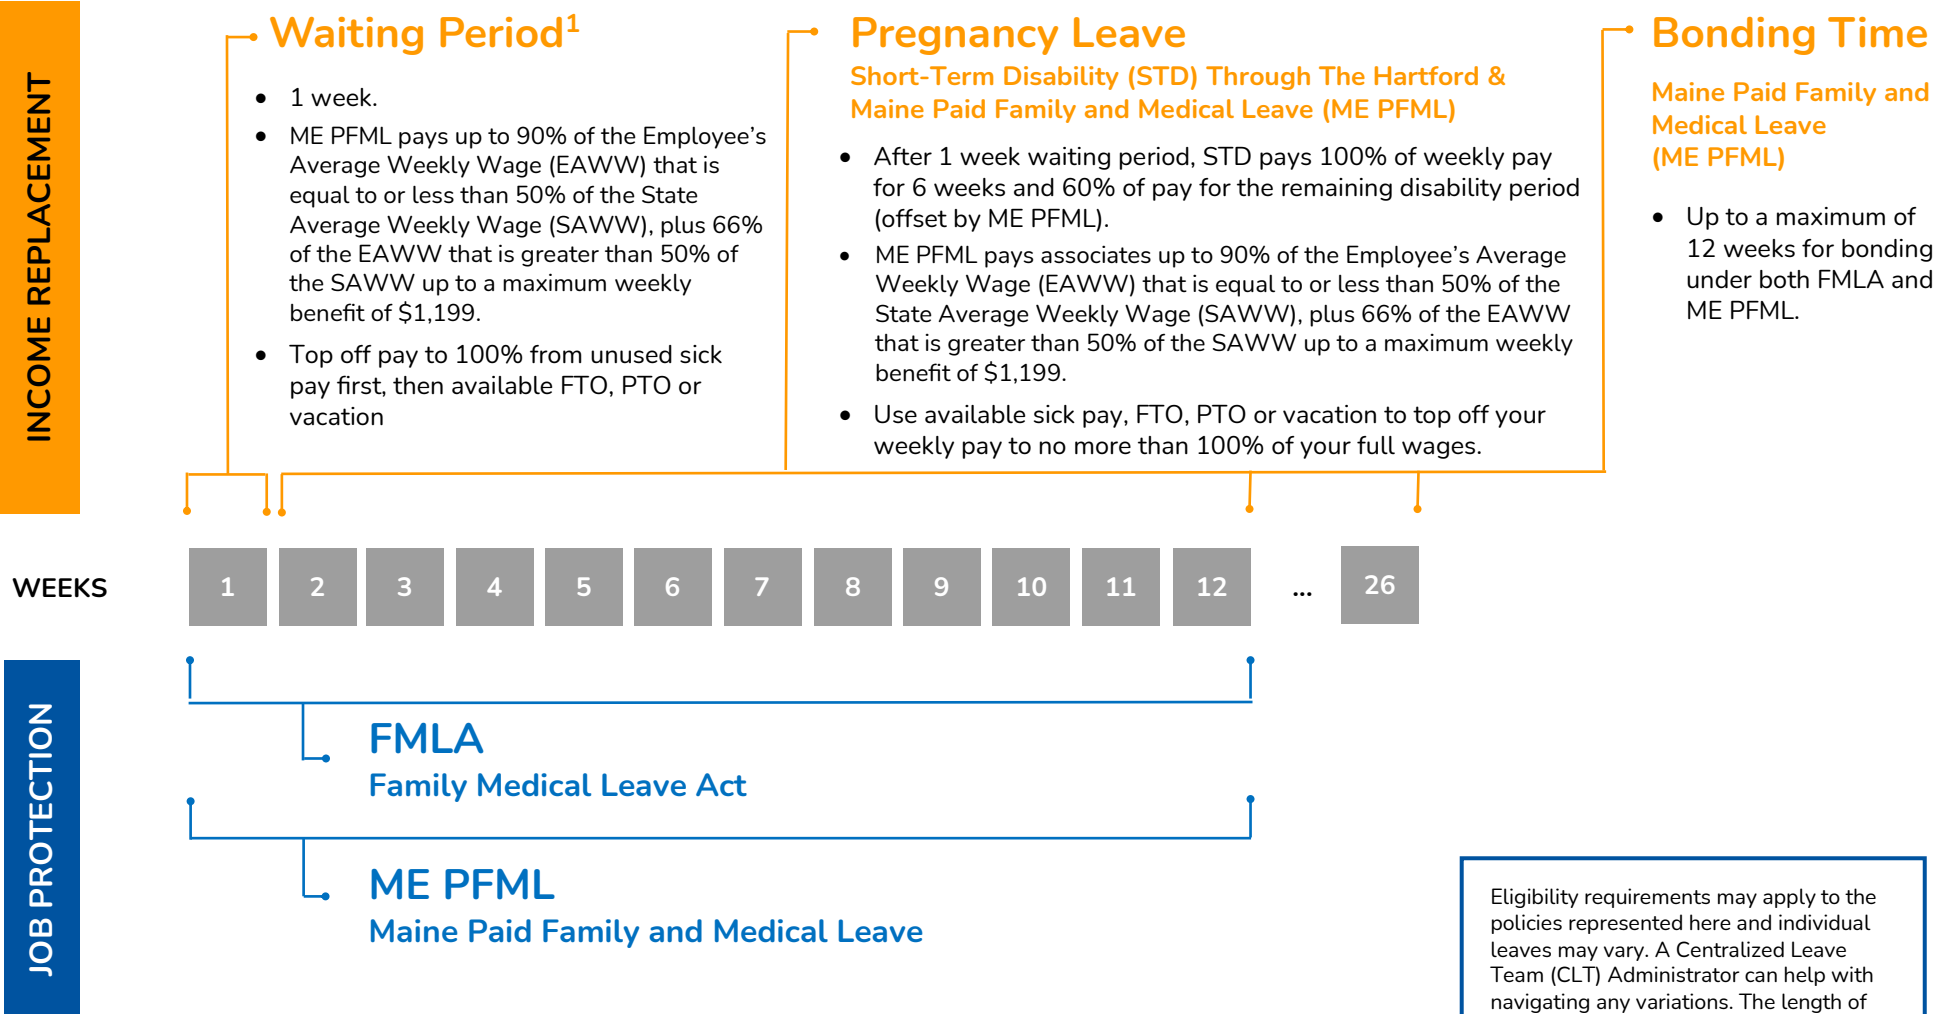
INCOME REPLACEMENT

Waiting Period$^1$

- 1 week.
- ME PFML pays up to 90% of the Employee's Average Weekly Wage (EAWW) that is equal to or less than 50% of the State Average Weekly Wage (SAWW), plus 66% of the EAWW that is greater than 50% of the SAWW up to a maximum weekly benefit of $1,199.
- Top off pay to 100% from unused sick pay first, then available FTO, PTO or vacation

Pregnancy Leave

Short-Term Disability (STD) Through The Hartford & Maine Paid Family and Medical Leave (ME PFML)

- After 1 week waiting period, STD pays 100% of weekly pay for 6 weeks and 60% of pay for the remaining disability period (offset by ME PFML).
- ME PFML pays associates up to 90% of the Employee's Average Weekly Wage (EAWW) that is equal to or less than 50% of the State Average Weekly Wage (SAWW), plus 66% of the EAWW that is greater than 50% of the SAWW up to a maximum weekly benefit of $1,199.
- Use available sick pay, FTO, PTO or vacation to top off your weekly pay to no more than 100% of your full wages.

Bonding Time

Maine Paid Family and Medical Leave (ME PFML)

- Up to a maximum of 12 weeks for bonding under both FMLA and ME PFML.

WEEKS

| 1 | 2 | 3 | 4 | 5 | 6 | 7 | 8 | 9 | 10 | 11 | 12 | ... | 26 |
|---|---|---|---|---|---|---|---|---|---|---|---|---|---|

JOB PROTECTION

FMLA
Family Medical Leave Act

ME PFML
Maine Paid Family and Medical Leave

Eligibility requirements may apply to the policies represented here and individual leaves may vary. A Centralized Leave Team (CLT) Administrator can help with navigating any variations. The length of